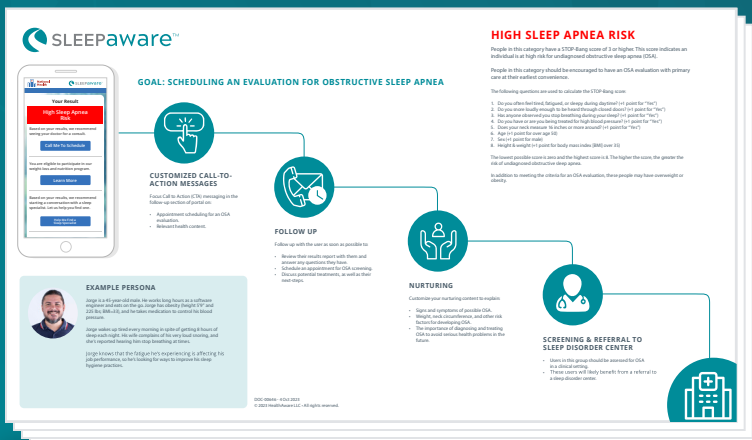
SLEEPaware™

Your Result

High Sleep Apnea Risk

Based on your results, we recommend seeing your doctor for a consult.

Call Me To Schedule

You are eligible to participate in our weight loss and nutrition program

Learn More

Based on your results, we recommend starting a conversation with a sleep specialist. Let us help you find one.

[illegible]

GOAL: SCHEDULING AN EVALUATION FOR OBSTRUCTIVE SLEEP APNEA

CUSTOMIZED CALL-TO-ACTION MESSAGES

Focus Call-to-Action (CTA) messaging in the follow-up section of portal on:

• Appointment scheduling for an OSA evaluation.
• Relevant health content.

FOLLOW UP

Follow up with the user as soon as possible to:

• Review their results report with them and answer any questions they have.
• Schedule an appointment for OSA screening.
• Discuss potential treatments, as well as their next steps.

NURTURING

Customize your nurturing content to explain:

• Signs and symptoms of possible OSA.
• Weight, neck circumference, and other risk factors for developing OSA.
• The importance of diagnosing and treating OSA to avoid serious health problems in the future.

SCREENING & REFERRAL TO SLEEP DISORDER CENTER

• Users in this group should be assessed for OSA in a clinical setting.
• These users will likely benefit from a referral to a sleep disorder center.

EXAMPLE PERSONA

Jorge is a 45-year-old male. He works long hours as a software engineer and eats on the go. Jorge has obesity (height 5'9" and 226 lbs; BMI=33), and he takes medication to control his blood pressure.

Jorge wakes up tired every morning in spite of getting 8 hours of sleep each night. His wife complains of his very loud snoring, and she's reported hearing him stop breathing at times.

Jorge knows that the fatigue he's experiencing is affecting his job performance, so he's looking for ways to improve his sleep hygiene practices.

DOC-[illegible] - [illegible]
© 2023 HealthAware LLC - All rights reserved.

HIGH SLEEP APNEA RISK

People in this category have a STOP-Bang score of 3 or higher. This score indicates an individual is at high risk for undiagnosed obstructive sleep apnea (OSA).

People in this category should be encouraged to have an OSA evaluation with primary care at their earliest convenience.

The following questions are used to calculate the STOP-Bang score:

1. Do you often feel tired, fatigued, or sleepy during daytime? (+1 point for "Yes")
2. Do you snore loudly enough to be heard through closed doors? (+1 point for "Yes")
3. Has anyone observed you stop breathing during your sleep? (+1 point for "Yes")
4. Do you have or are you being treated for high blood pressure? (+1 point for "Yes")
5. Does your neck measure 16 inches or more around? (+1 point for "Yes")
6. Age (+1 point for over age 50)
7. Sex (+1 point for male)
8. Height & weight (+1 point for body mass index (BMI) over 35)

The lowest possible score is zero and the highest score is 8. The higher the score, the greater the risk of undiagnosed obstructive sleep apnea.

In addition to meeting the criteria for an OSA evaluation, these people may have overweight or obesity.